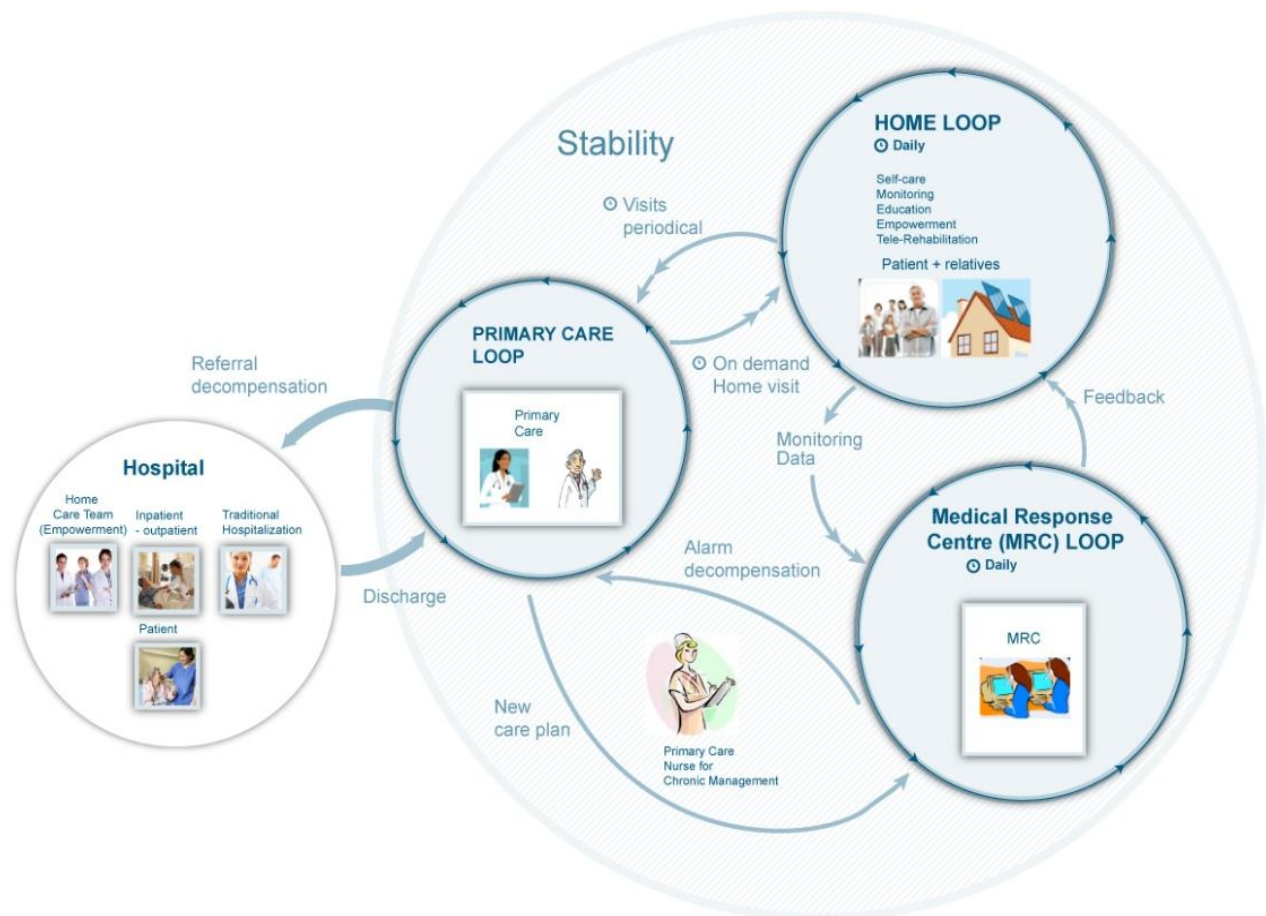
Stability

HOME LOOP
Daily

Self-care
Monitoring
Education
Empowerment
Tele-Rehabilitation

Patient + relatives

Visits periodical

PRIMARY CARE LOOP

Primary Care

On demand Home visit

Referral decompensation

Hospital

Home Care Team (Empowerment)

Inpatient - outpatient

Traditional Hospitalization

Patient

Discharge

Feedback

Monitoring Data

Medical Response Centre (MRC) LOOP
Daily

MRC

Alarm decompensation

New care plan

Primary Care Nurse for Chronic Management